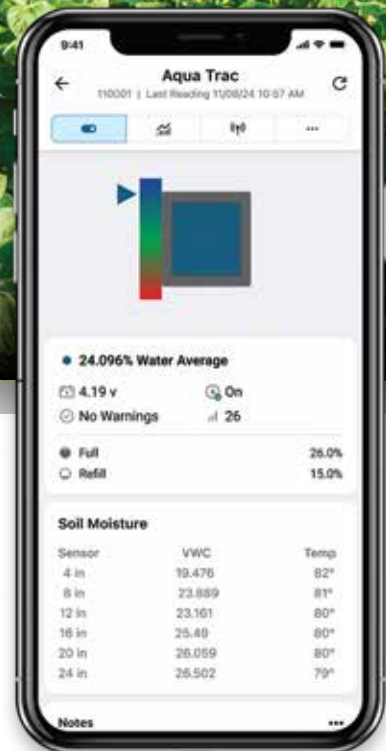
9:41

Aqua Trac
110001 | Last Reading 11/08/24 10:57 AM

...

24.096% Water Average

4.19 v
On
No Warnings
26

Full 26.0%
Refill 15.0%

Soil Moisture

| Sensor | VWC | Temp |
|---|---|---|
| 4 in | 19.476 | 82° |
| 8 in | 23.889 | 81° |
| 12 in | 23.161 | 80° |
| 16 in | 25.49 | 80° |
| 20 in | 26.059 | 80° |
| 24 in | 26.502 | 79° |

Notes
...